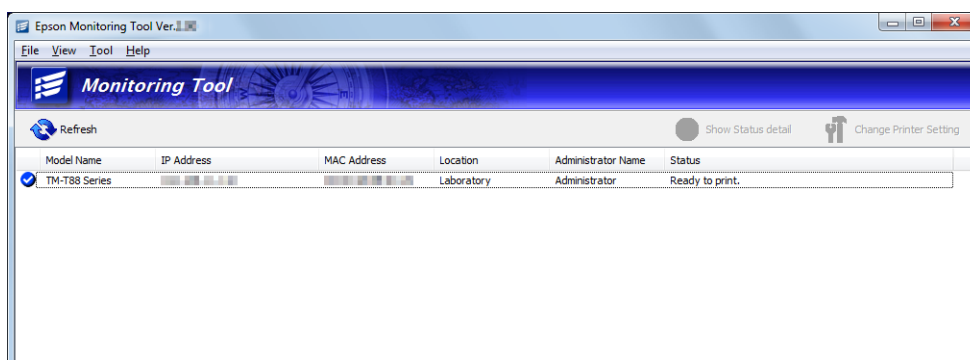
Epson Monitoring Tool Ver.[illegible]

File View Tool Help

Monitoring Tool

Refresh

Show Status detail

Change Printer Setting

| Model Name | IP Address | MAC Address | Location | Administrator Name | Status |
|---|---|---|---|---|---|
| TM-T88 Series | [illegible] | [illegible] | Laboratory | Administrator | Ready to print. |